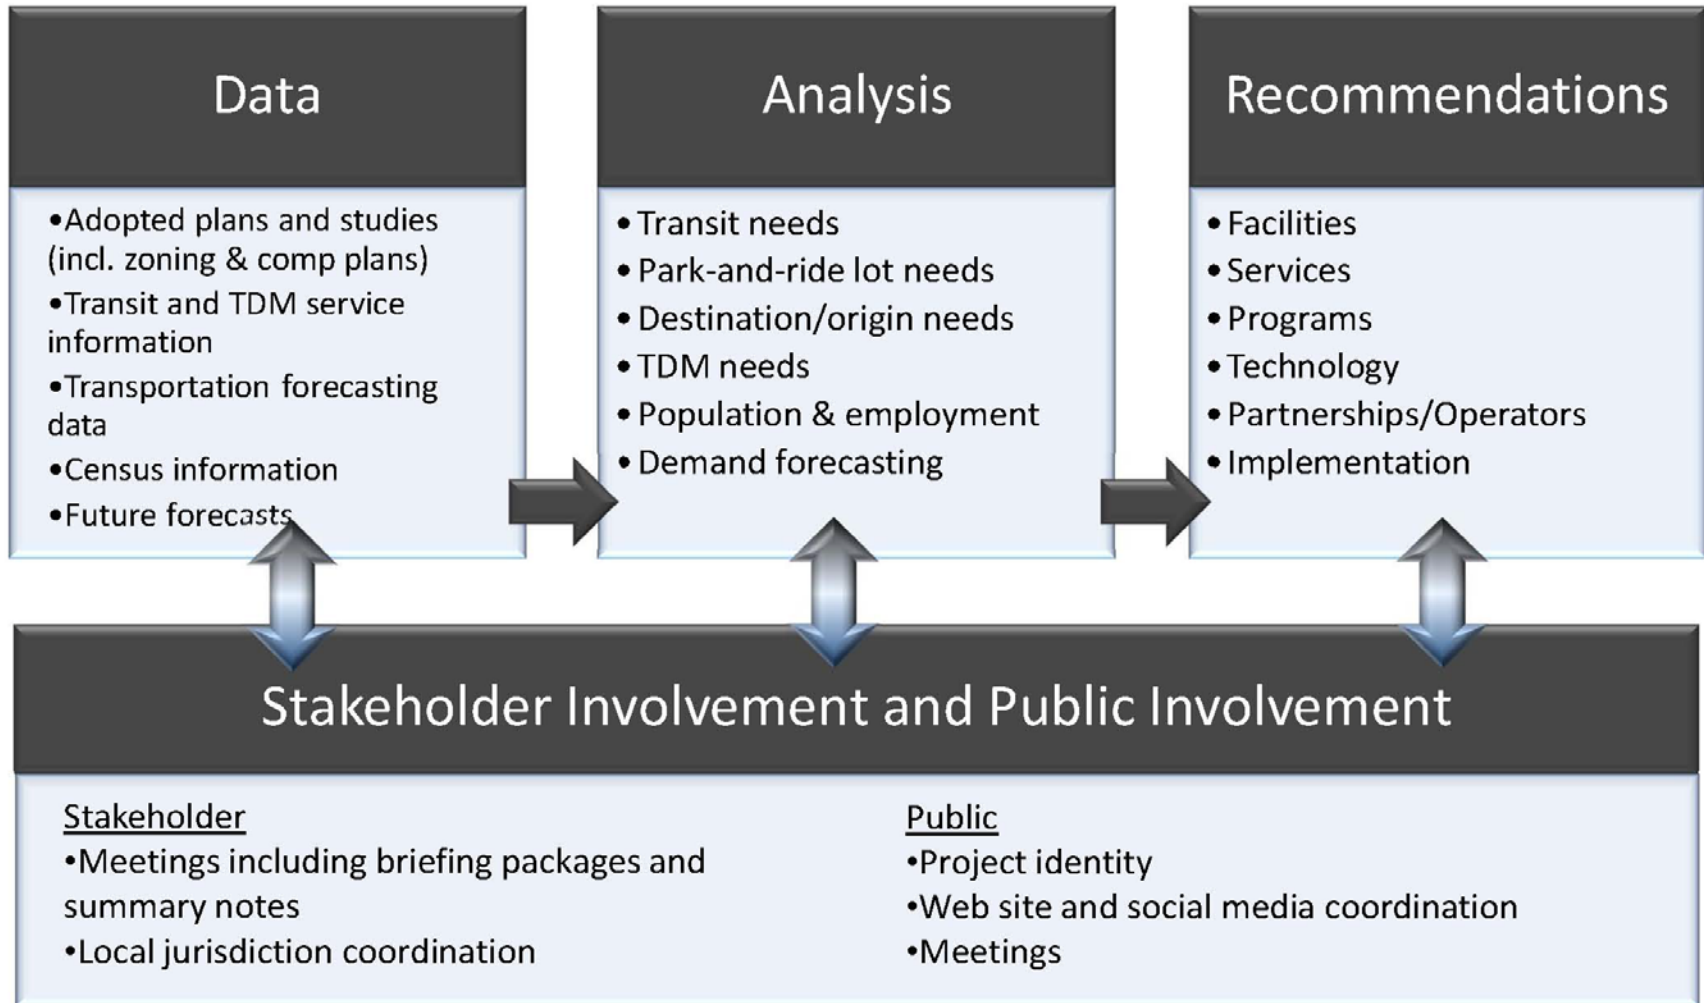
Data

•Adopted plans and studies (incl. zoning & comp plans)
•Transit and TDM service information
•Transportation forecasting data
•Census information
•Future forecasts

Analysis

• Transit needs
• Park-and-ride lot needs
• Destination/origin needs
• TDM needs
• Population & employment
• Demand forecasting

Recommendations

• Facilities
• Services
• Programs
• Technology
• Partnerships/Operators
• Implementation

Stakeholder Involvement and Public Involvement

Stakeholder
•Meetings including briefing packages and summary notes
•Local jurisdiction coordination

Public
•Project identity
•Web site and social media coordination
•Meetings